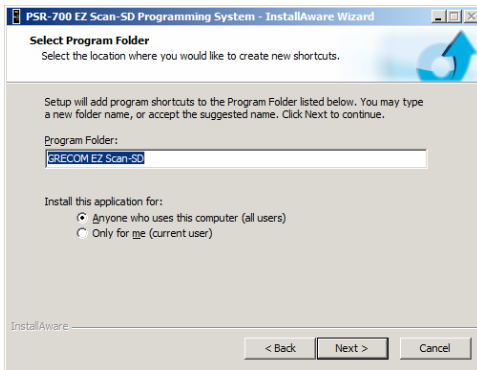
PSR-700 EZ Scan-SD Programming System - InstallAware Wizard

Select Program Folder
Select the location where you would like to create new shortcuts.

Setup will add program shortcuts to the Program Folder listed below. You may type a new folder name, or accept the suggested name. Click Next to continue.

Program Folder:
GRECOM EZ Scan-SD

Install this application for:
Anyone who uses this computer (all users)
Only for me (current user)

InstallAware

< Back
Next >
Cancel